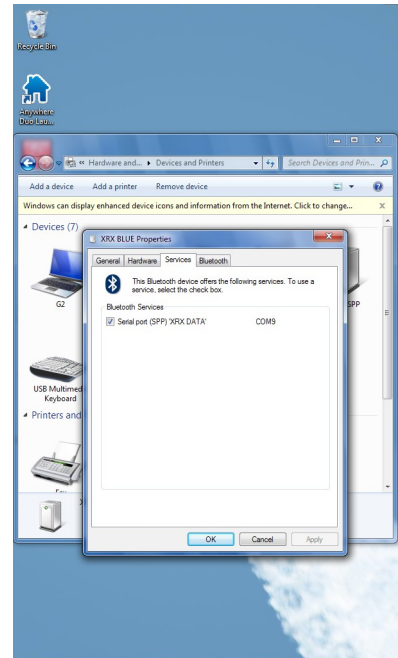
Recycle Bin

Anywhere Duo Lau...

« Hardware and... ▸ Devices and Printers

Search Devices and Prin...

Add a device Add a printer Remove device

Windows can display enhanced device icons and information from the Internet. Click to change...

Devices (7)

G2

SPP

USB Multimed Keyboard

Printers and

XRX BLUE Properties

General Hardware Services Bluetooth

This Bluetooth device offers the following services. To use a service, select the check box.

Bluetooth Services

Serial port (SPP) 'XRX DATA' COM9

OK Cancel Apply